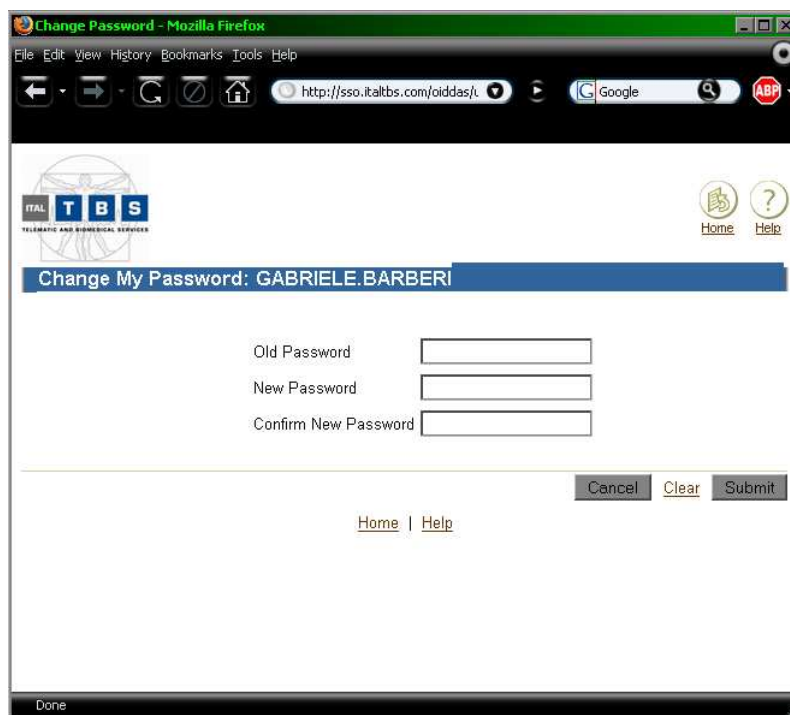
Change Password - Mozilla Firefox

File Edit View History Bookmarks Tools Help

http://sso.italtbs.com/oiddas/u

Google

ABP

ITAL T B S
TELEMATIC AND BIOMEDICAL SERVICES

Home Help

Change My Password: GABRIELE.BARBERI

Old Password

New Password

Confirm New Password

Cancel Clear Submit

Home | Help

Done